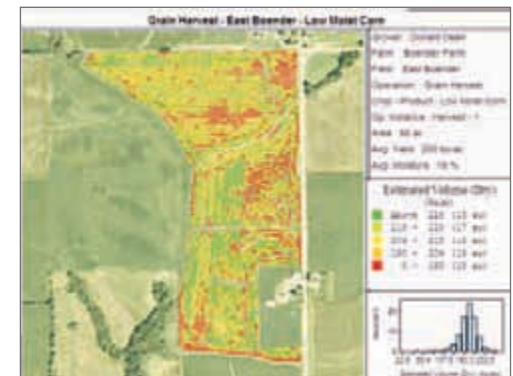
Grain Harvest - East Boender - Low Moist Corn

Grower: Donald Dean
Farm: Boender Farm
Field: East Boender
Operation: Grain Harvest
Crop - Product: Low Moist Corn
Op. Instance: Harvest - 1
Area: 80 ac
Avg. Yield: 209 bu/ac
Avg. Moisture: 18 %

Estimated Volume (Dry)
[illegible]
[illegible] - 220 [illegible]
215 - 220 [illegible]
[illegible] - 215 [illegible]
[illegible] - 209 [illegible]
0 - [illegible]

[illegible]